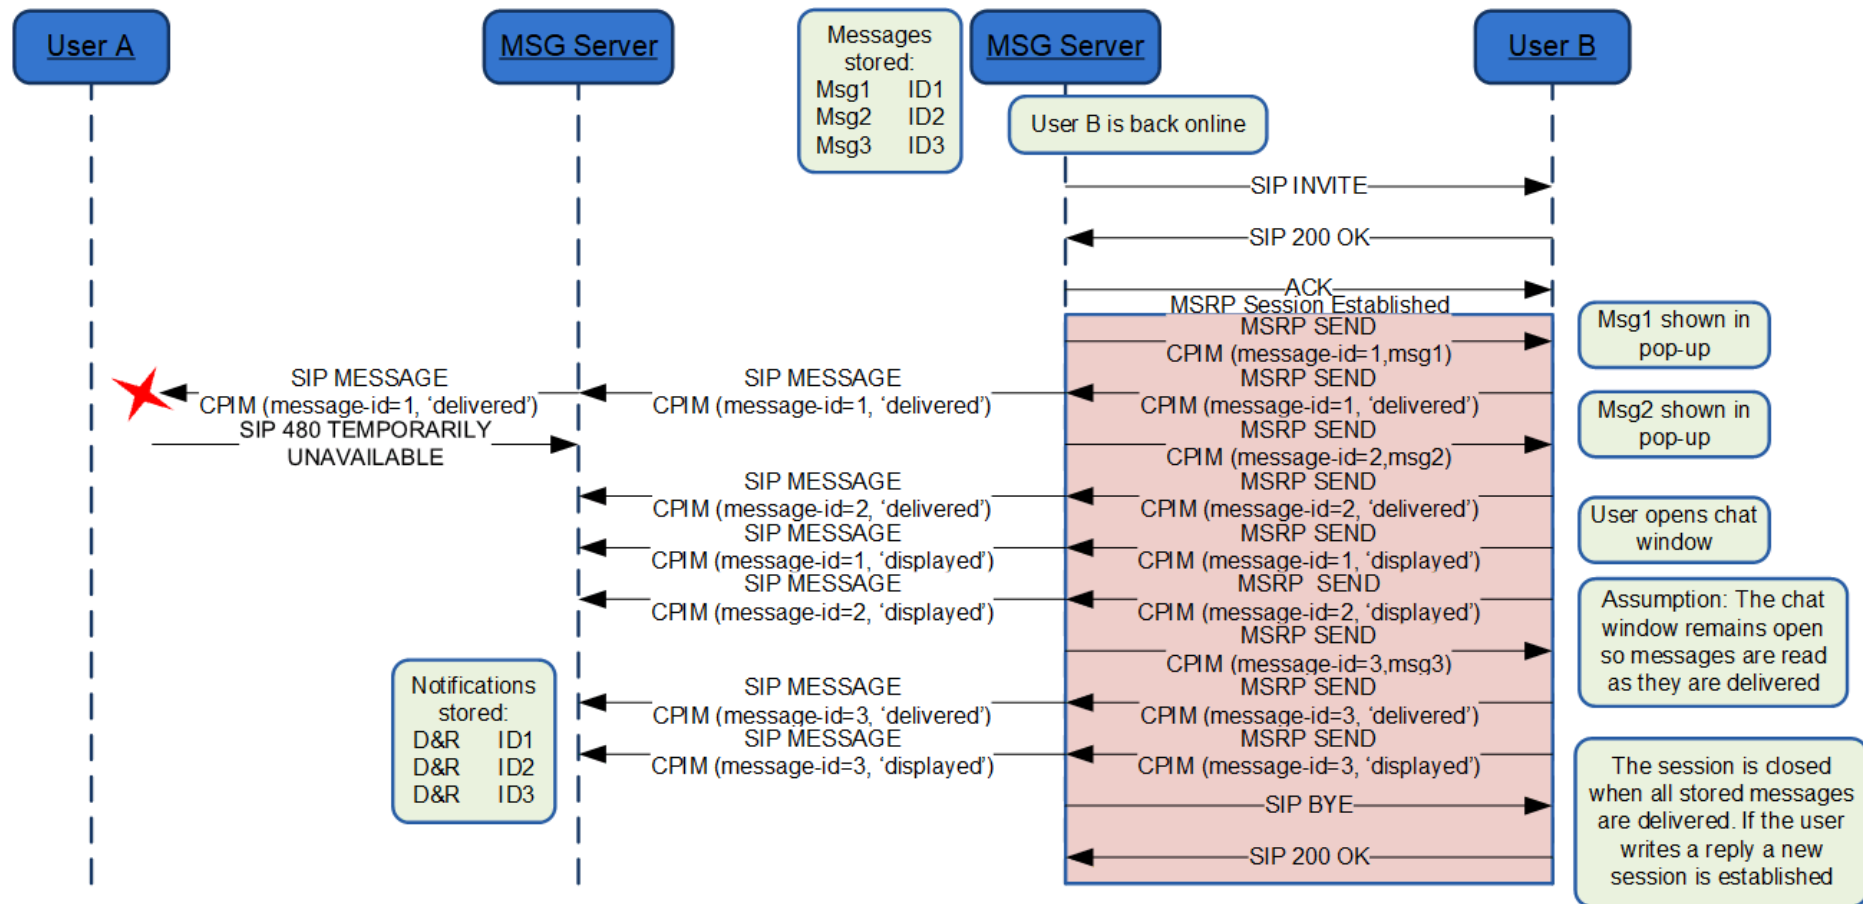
User A

MSG Server

Messages stored:
Msg1 ID1
Msg2 ID2
Msg3 ID3

MSG Server

User B

User B is back online

SIP INVITE

SIP 200 OK

ACK

MSRP Session Established

MSRP SEND
CPIM (message-id=1,msg1)

Msg1 shown in pop-up

SIP MESSAGE
CPIM (message-id=1, 'delivered')

SIP MESSAGE
CPIM (message-id=1, 'delivered')

MSRP SEND
CPIM (message-id=1, 'delivered')

SIP 480 TEMPORARILY UNAVAILABLE

MSRP SEND
CPIM (message-id=2,msg2)

Msg2 shown in pop-up

SIP MESSAGE
CPIM (message-id=2, 'delivered')

MSRP SEND
CPIM (message-id=2, 'delivered')

User opens chat window

SIP MESSAGE
CPIM (message-id=1, 'displayed')

MSRP SEND
CPIM (message-id=1, 'displayed')

SIP MESSAGE
CPIM (message-id=2, 'displayed')

MSRP SEND
CPIM (message-id=2, 'displayed')

Assumption: The chat window remains open so messages are read as they are delivered

MSRP SEND
CPIM (message-id=3,msg3)

Notifications stored:
D&R ID1
D&R ID2
D&R ID3

SIP MESSAGE
CPIM (message-id=3, 'delivered')

MSRP SEND
CPIM (message-id=3, 'delivered')

SIP MESSAGE
CPIM (message-id=3, 'displayed')

MSRP SEND
CPIM (message-id=3, 'displayed')

SIP BYE

SIP 200 OK

The session is closed when all stored messages are delivered. If the user writes a reply a new session is established